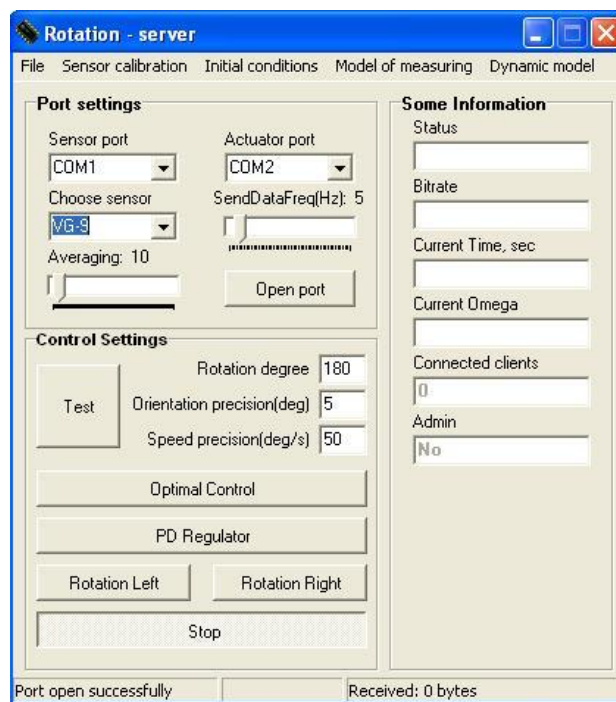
Rotation - server

File Sensor calibration Initial conditions Model of measuring Dynamic model

Port settings

Sensor port
COM1

Actuator port
COM2

Choose sensor
VG-9

SendDataFreq(Hz): 5

Averaging: 10

Open port

Some Information

Status

Bitrate

Current Time, sec

Current Omega

Connected clients
0

Admin
No

Control Settings

Test

Rotation degree 180

Orientation precision(deg) 5

Speed precision(deg/s) 50

Optimal Control

PD Regulator

Rotation Left

Rotation Right

Stop

Port open successfully

Received: 0 bytes